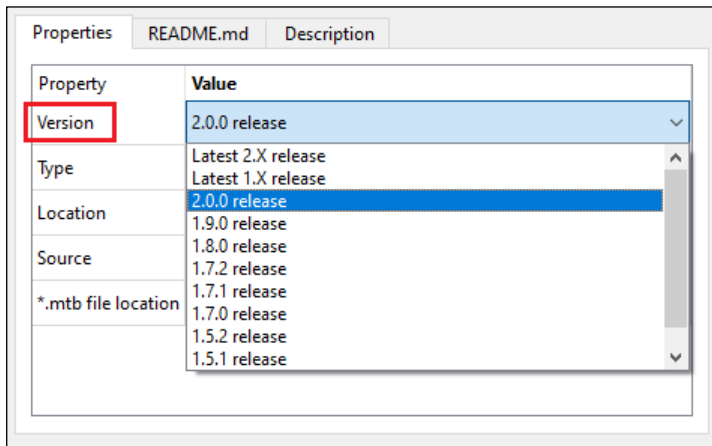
Properties README.md Description

| Property | Value |
|---|---|
| Version | 2.0.0 release |
| Type | |
| Location | |
| Source | |
| *.mtb file location | |

Latest 2.X release
Latest 1.X release
2.0.0 release
1.9.0 release
1.8.0 release
1.7.2 release
1.7.1 release
1.7.0 release
1.5.2 release
1.5.1 release